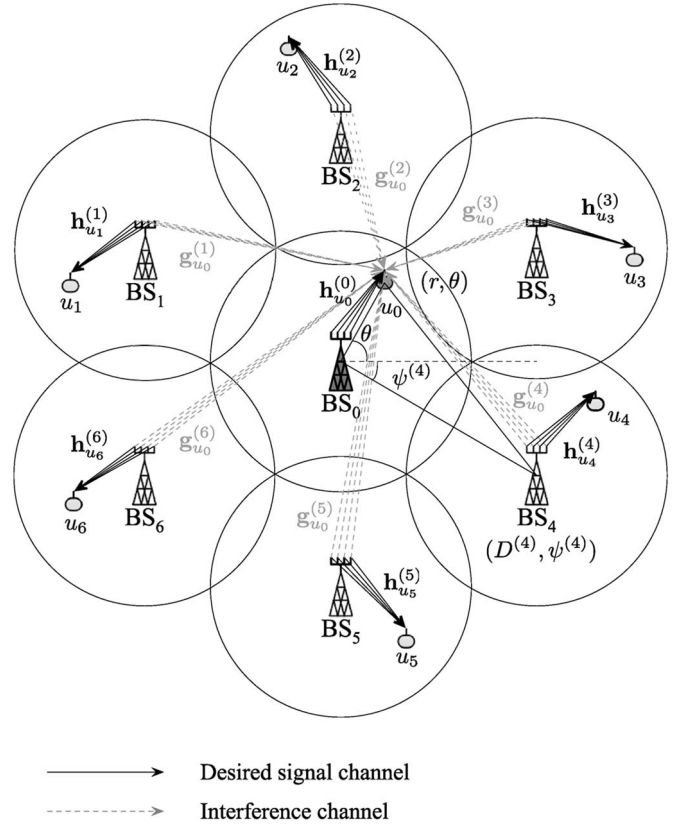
$u_2$ $\mathbf{h}_{u_2}^{(2)}$

$\mathrm{BS}_2$ $\mathbf{g}_{u_0}^{(2)}$

$\mathbf{h}_{u_1}^{(1)}$ $\mathbf{g}_{u_0}^{(3)}$ $\mathbf{h}_{u_3}^{(3)}$

$\mathbf{g}_{u_0}^{(1)}$

$u_1$ $\mathrm{BS}_1$ $(r,\theta)$ $\mathrm{BS}_3$ $u_3$

$\mathbf{h}_{u_0}^{(0)}$ $u_0$

$\theta$

$\psi^{(4)}$

$\mathrm{BS}_0$ $\mathbf{g}_{u_0}^{(4)}$ $u_4$

$\mathbf{h}_{u_6}^{(6)}$ $\mathbf{g}_{u_0}^{(6)}$ $\mathbf{h}_{u_4}^{(4)}$

$u_6$ $\mathrm{BS}_6$ $\mathrm{BS}_4$

$\mathbf{g}_{u_0}^{(5)}$ $(D^{(4)},\psi^{(4)})$

$\mathbf{h}_{u_5}^{(5)}$

$\mathrm{BS}_5$ $u_5$

Desired signal channel

Interference channel